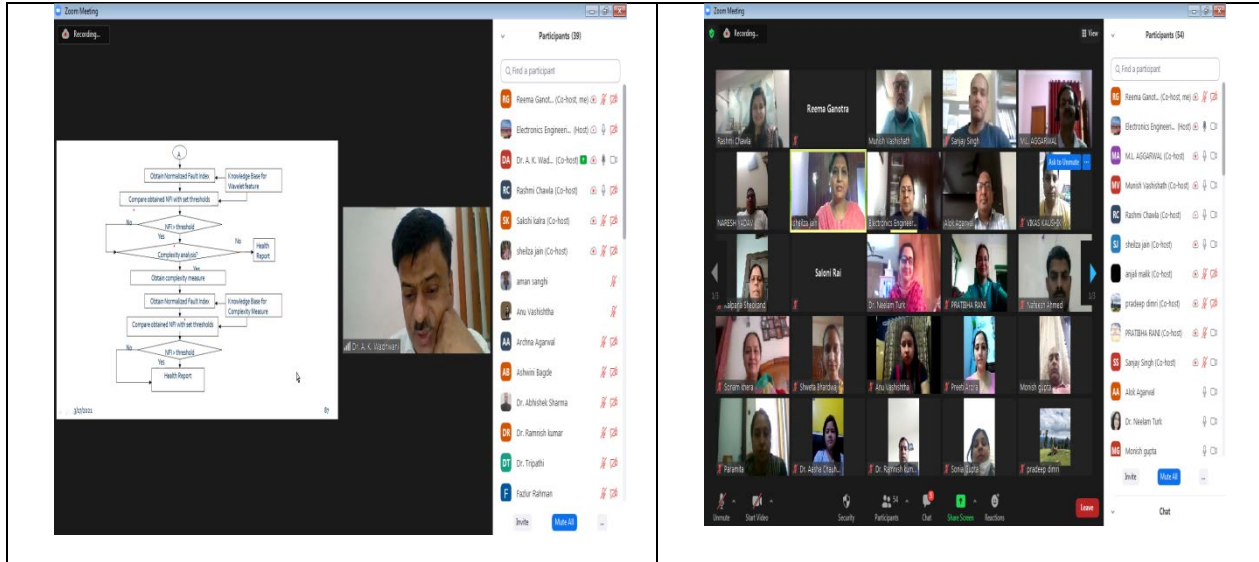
Zoom Meeting

Recording...

Participants (39)

Find a participant

Reema Ganot... (Co-host, me)
Electronics Engineeri... (Host)
Dr. A. K. Wad... (Co-host)
Rashmi Chawla (Co-host)
Sakshi kalra (Co-host)
sheilza jain (Co-host)
aman sanghi
Anu Vashishtha
Archna Agarwal
Ashwini Bagde
Dr. Abhishek Sharma
Dr. Ramnish kumar
Dr. Tripathi
Fazlur Rahman

Invite
Mute All
...

A

Obtain Normalized Fault Index
Knowledge Base for Wavelet feature
Compare obtained NFI with set thresholds
No
NFI > threshold
Yes
No
Health Report
Complexity analysis?
Yes
Obtain complexity measure
Obtain Normalized Fault Index
Knowledge Base for Complexity Measure
Compare obtained NFI with set thresholds
No
NFI > threshold
Yes
Health Report

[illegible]
87

Dr. A. K. Wadhwani

Zoom Meeting

Recording...

View

Participants (54)

Find a participant

Reema Ganot... (Co-host, me)
Electronics Engineeri... (Host)
M.L AGGARWAL (Co-host)
Munish Vashishath (Co-host)
Rashmi Chawla (Co-host)
sheilza jain (Co-host)
anjali malik (Co-host)
pradeep dimri (Co-host)
PRATIBHA RANI (Co-host)
Sanjay Singh (Co-host)
Alok Agarwal
Dr. Neelam Turk
Monish gupta

Invite
Mute All
...

Chat

Rashmi Chawla
Reema Ganotra
Munish Vashishath
Sanjay Singh
M.L AGGARWAL
Ask to Unmute
NARESH YADAV
sheilza jain
Electronics Engineer...
Alok Agarwal
VIKAS KAUSHIK
Saloni Rai
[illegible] Sheoliand
Dr. Neelam Turk
PRATIBHA RANI
Nadeem Ahmed
Sonam khera
Shweta Bhardwaj
Anu Vashishtha
Preeti Arora
Monish gupta
Paramita
Dr. Aabha Chauh...
Dr. Ramnish kum...
Sonia Bhatia
pradeep dimri

Unmute
Start Video
Security
Participants 54
Chat
Share Screen
Reactions
Leave